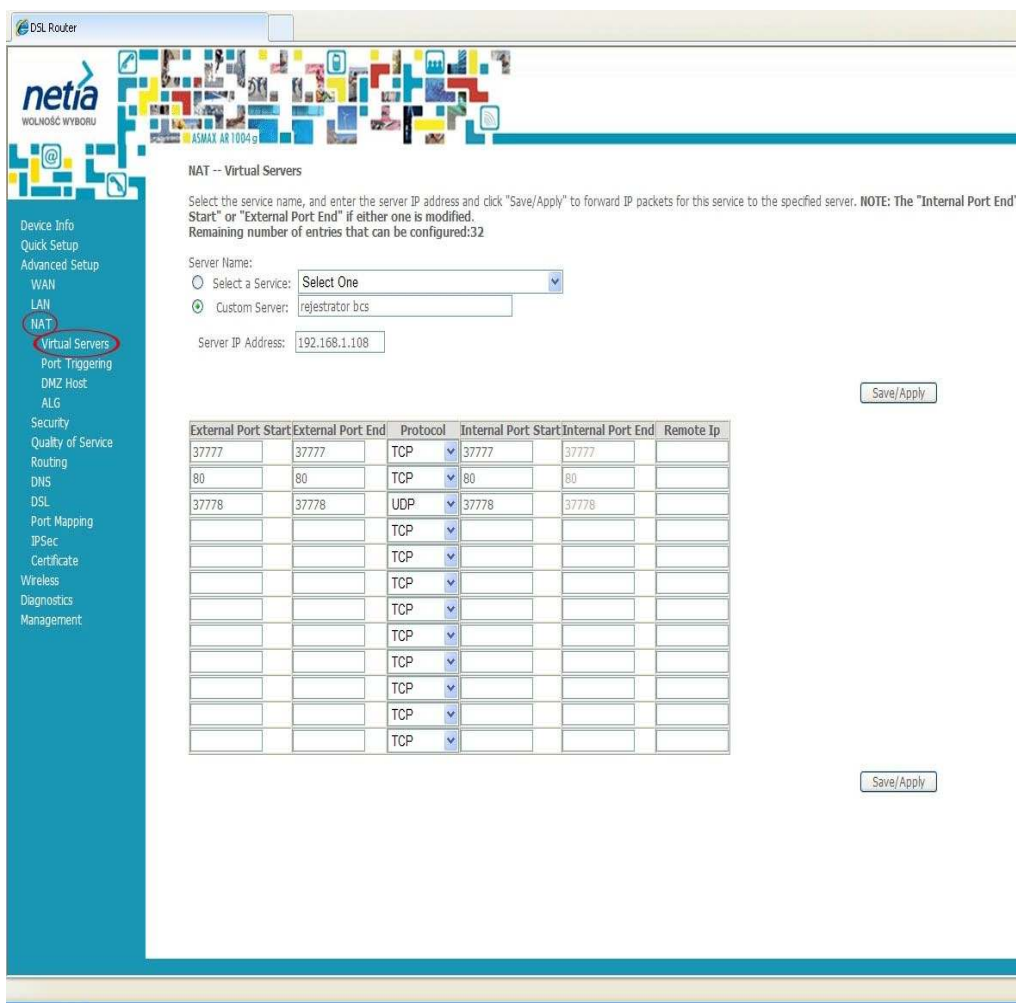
DSL Router

netia
WOLNOŚĆ WYBORU

ASMAX AR 1004g

Device Info
Quick Setup
Advanced Setup
WAN
LAN
NAT
Virtual Servers
Port Triggering
DMZ Host
ALG
Security
Quality of Service
Routing
DNS
DSL
Port Mapping
IPSec
Certificate
Wireless
Diagnostics
Management

NAT -- Virtual Servers

Select the service name, and enter the server IP address and click "Save/Apply" to forward IP packets for this service to the specified server. **NOTE: The "Internal Port End" Start" or "External Port End" if either one is modified.**
**Remaining number of entries that can be configured:32**

Server Name:
Select a Service: Select One
Custom Server: rejestrator bcs

Server IP Address: 192.168.1.108

Save/Apply

| External Port Start | External Port End | Protocol | Internal Port Start | Internal Port End | Remote Ip |
|---|---|---|---|---|---|
| 37777 | 37777 | TCP | 37777 | 37777 | |
| 80 | 80 | TCP | 80 | 80 | |
| 37778 | 37778 | UDP | 37778 | 37778 | |
| | | TCP | | | |
| | | TCP | | | |
| | | TCP | | | |
| | | TCP | | | |
| | | TCP | | | |
| | | TCP | | | |
| | | TCP | | | |
| | | TCP | | | |
| | | TCP | | | |

Save/Apply